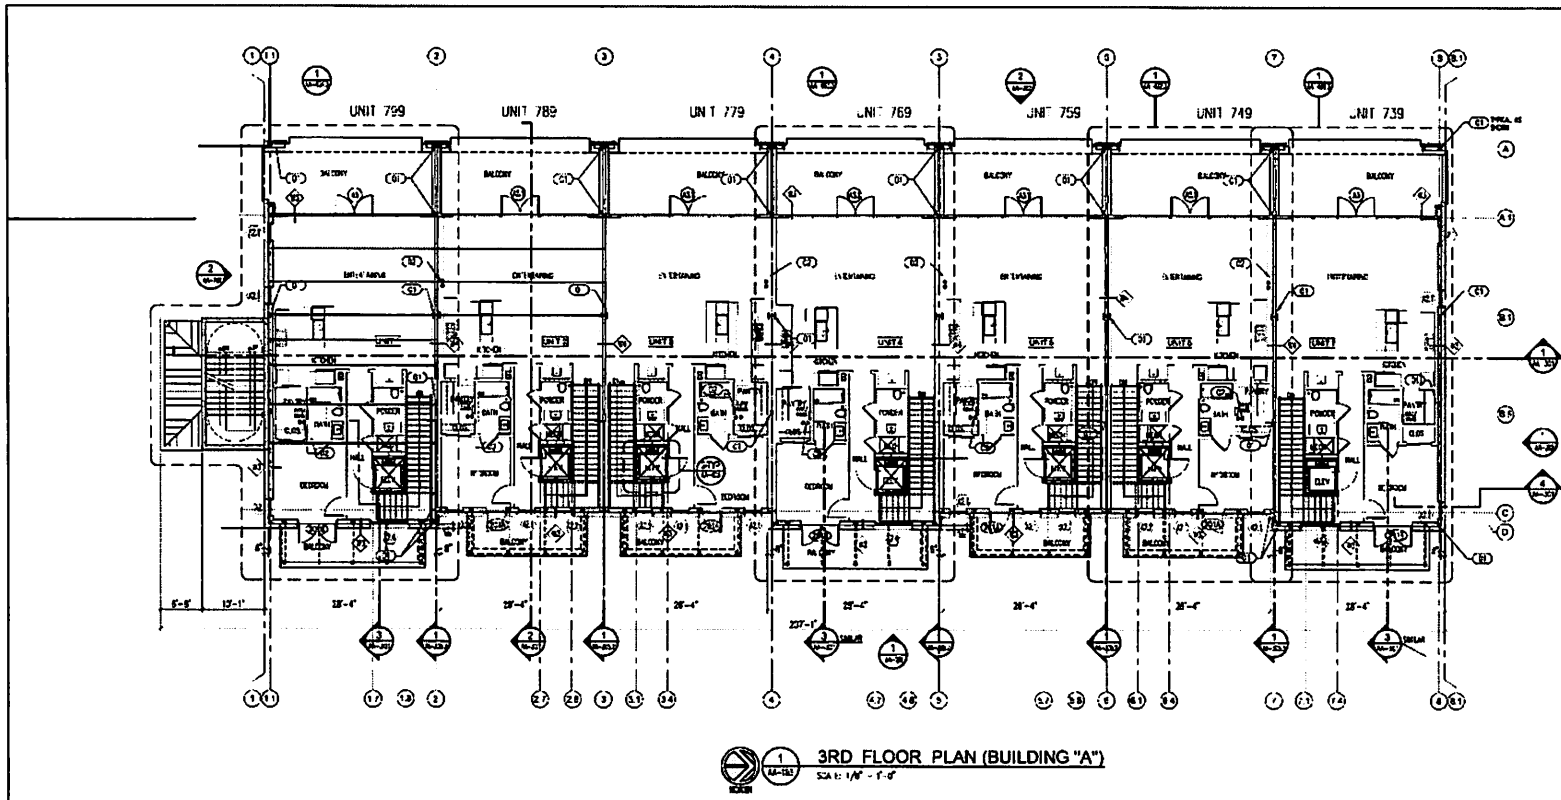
UNIT 799

UNIT 789

UN T 779

UNIT 769

UNIT 759

UNIT 749

UNIT 739

BALCONY

BALCONY

BALCONY

BALCONY

BALCONY

BALCONY

BALCONY

POWDER

POWDER

POWDER

POWDER

POWDER

POWDER

POWDER

BATH

BATH

BATH

BATH

BATH

BATH

BATH

HALL

HALL

HALL

HALL

HALL

HALL

HALL

BEDROOM

BEDROOM

BEDROOM

BEDROOM

BEDROOM

BEDROOM

BEDROOM

BALCONY

BALCONY

BALCONY

BALCONY

BALCONY

BALCONY

BALCONY

28'-4"

28'-4"

28'-4"

28'-4"

28'-4"

28'-4"

28'-4"

6'-8"

13'-1"

237'-1"

1

2

3

4

5

6

7

8

A

A.1

B

B.1

C

D

3RD FLOOR PLAN (BUILDING "A")

SCALE: 1/8" = 1'-0"

NORTH